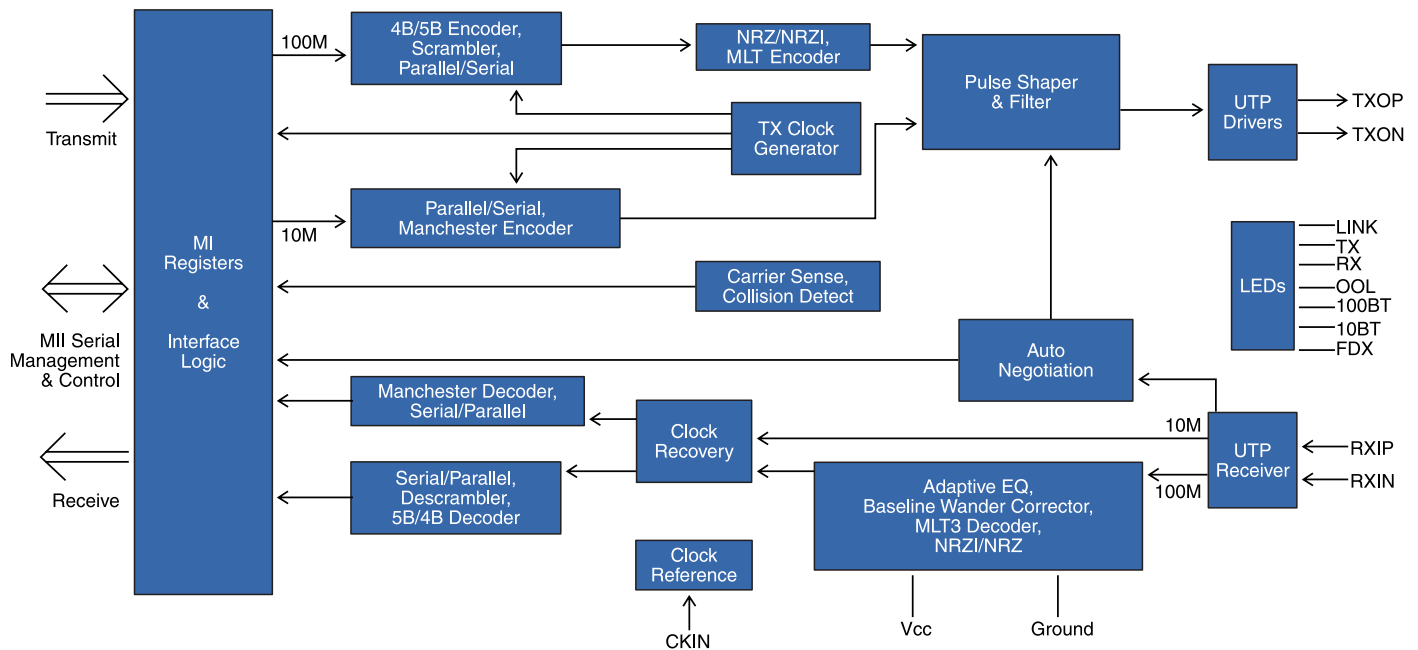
Transmit

MII Serial Management & Control

Receive

MI Registers & Interface Logic

100M

4B/5B Encoder, Scrambler, Parallel/Serial

NRZ/NRZI, MLT Encoder

Pulse Shaper & Filter

UTP Drivers

TXOP

TXON

TX Clock Generator

10M

Parallel/Serial, Manchester Encoder

LEDs

LINK
TX
RX
OOL
100BT
10BT
FDX

Carrier Sense, Collision Detect

Auto Negotiation

Manchester Decoder, Serial/Parallel

Clock Recovery

10M

UTP Receiver

RXIP

RXIN

Serial/Parallel, Descrambler, 5B/4B Decoder

Adaptive EQ, Baseline Wander Corrector, MLT3 Decoder, NRZI/NRZ

100M

Clock Reference

CKIN

Vcc

Ground